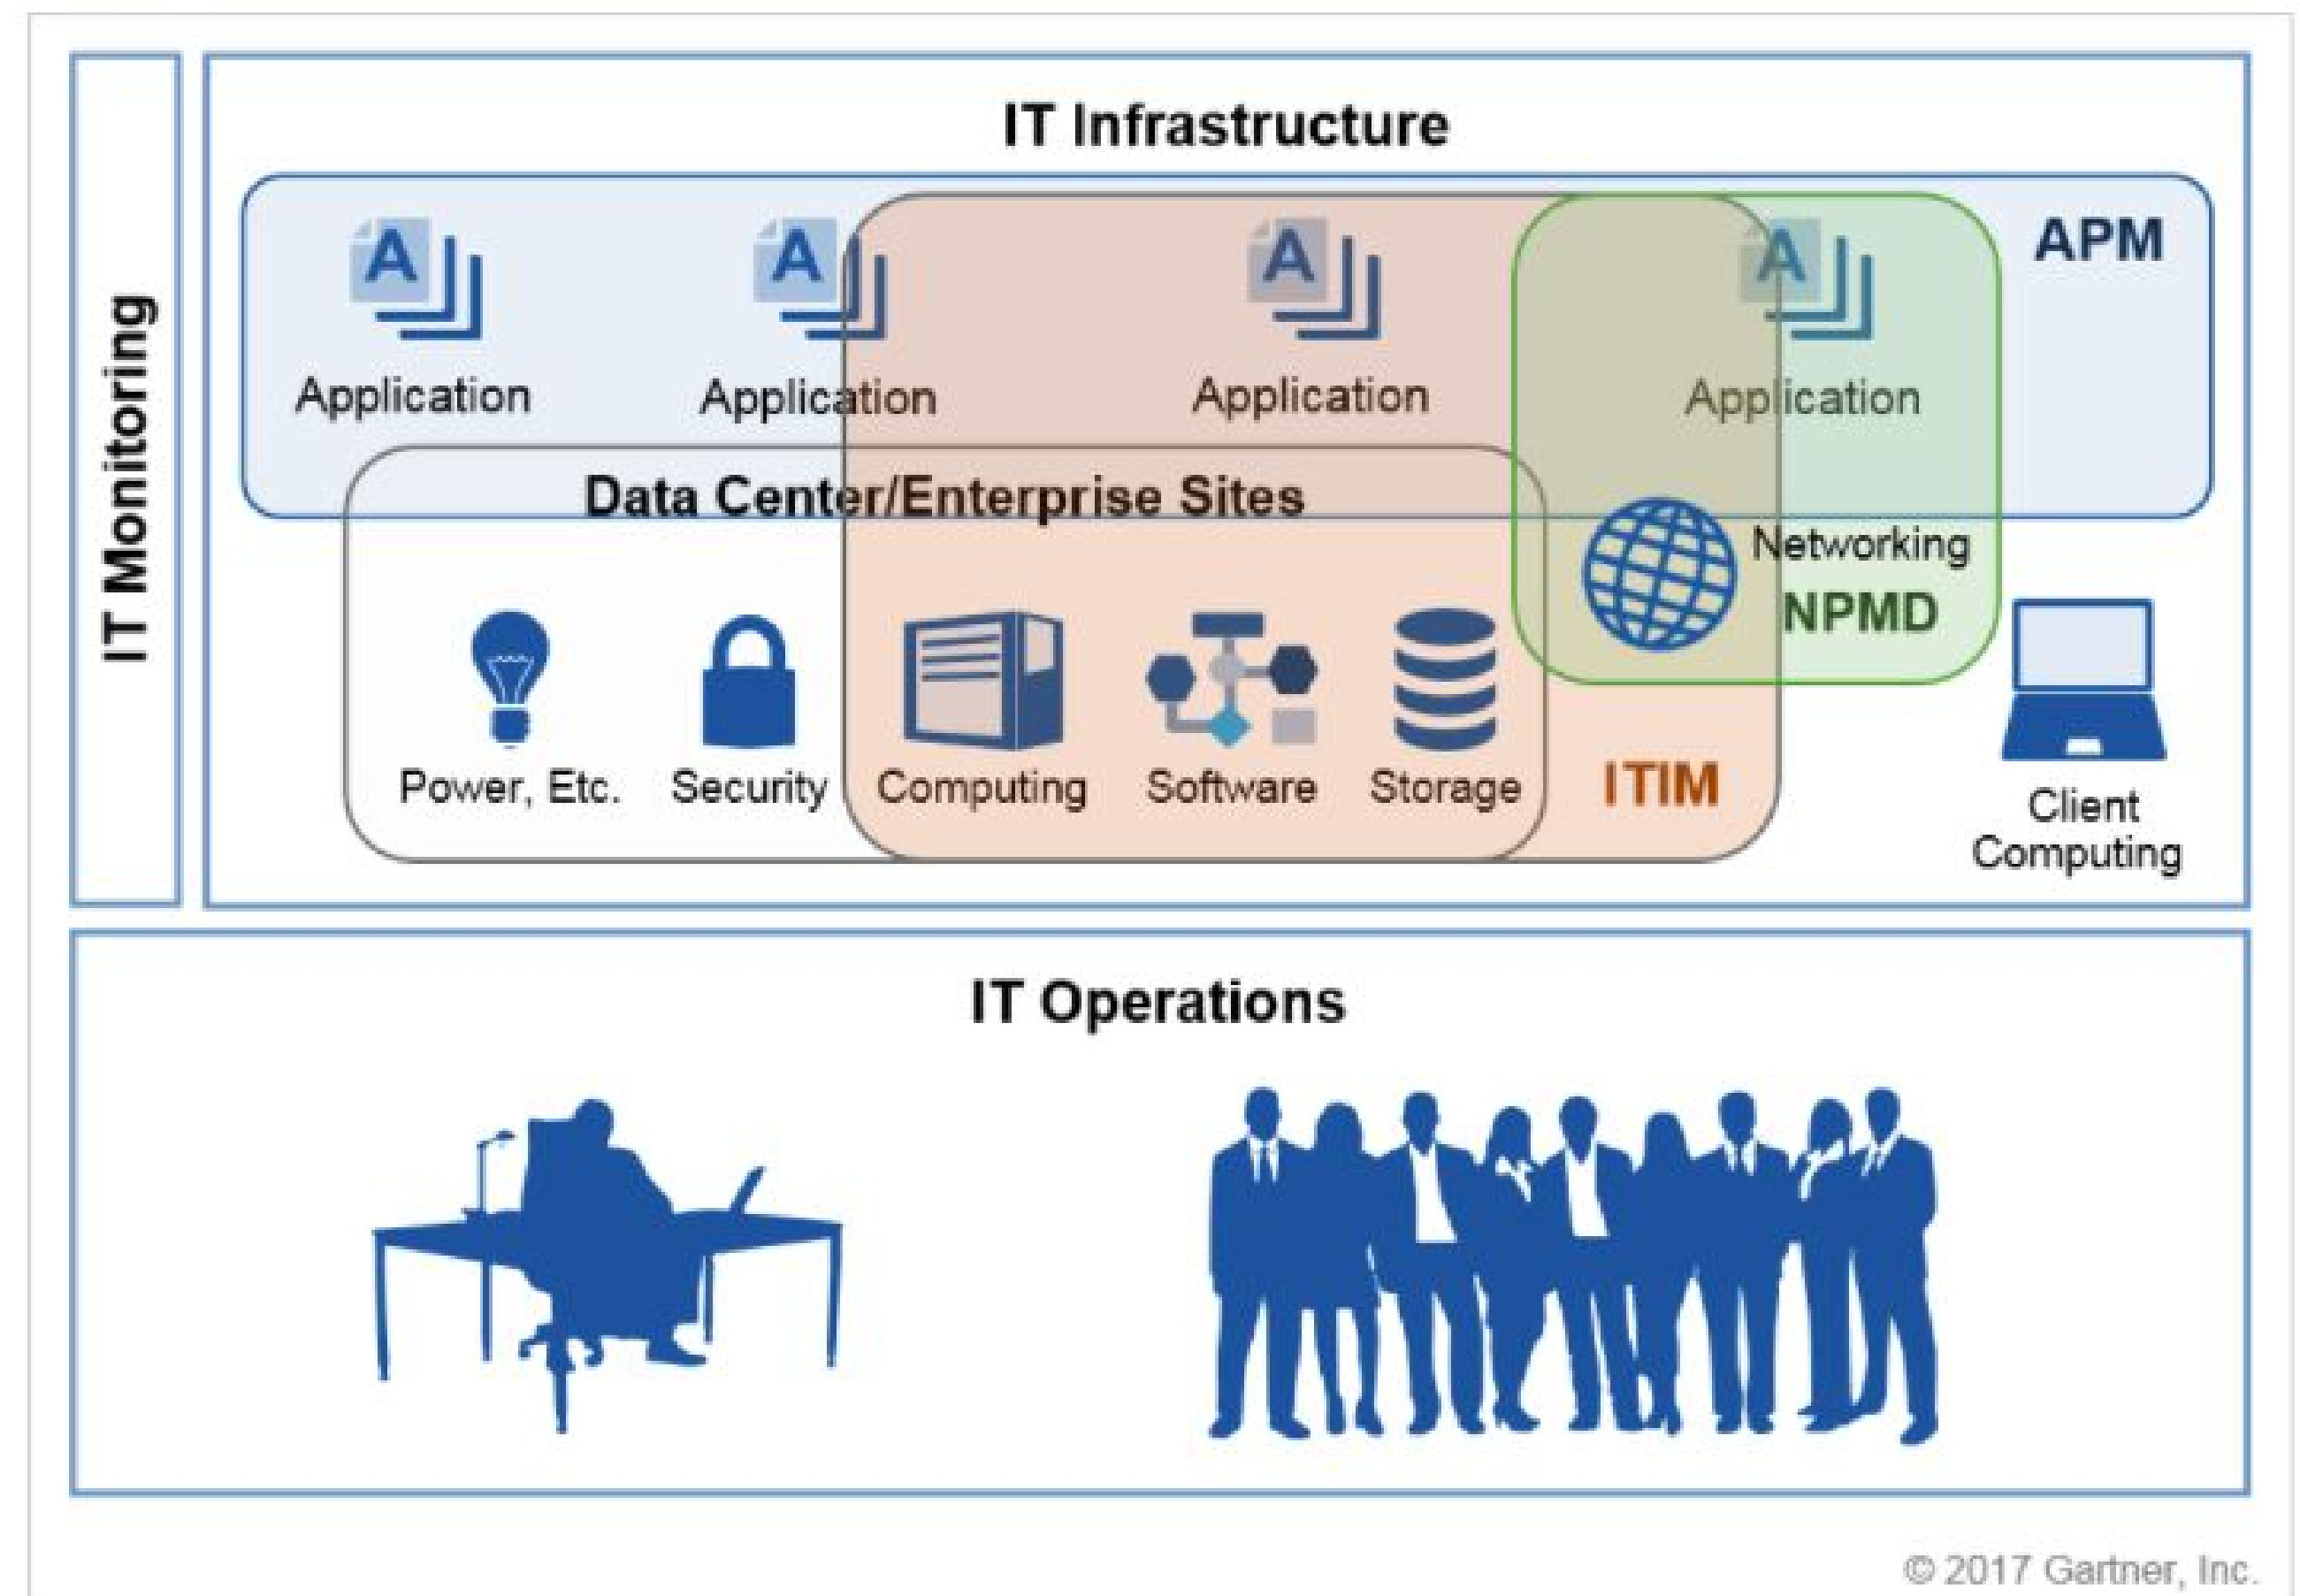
IT Monitoring

IT Infrastructure

A Application

A Application

A Application

A Application

APM

Data Center/Enterprise Sites

Networking

NPMD

Power, Etc.

Security

Computing

Software

Storage

ITIM

Client Computing

IT Operations

© 2017 Gartner, Inc.